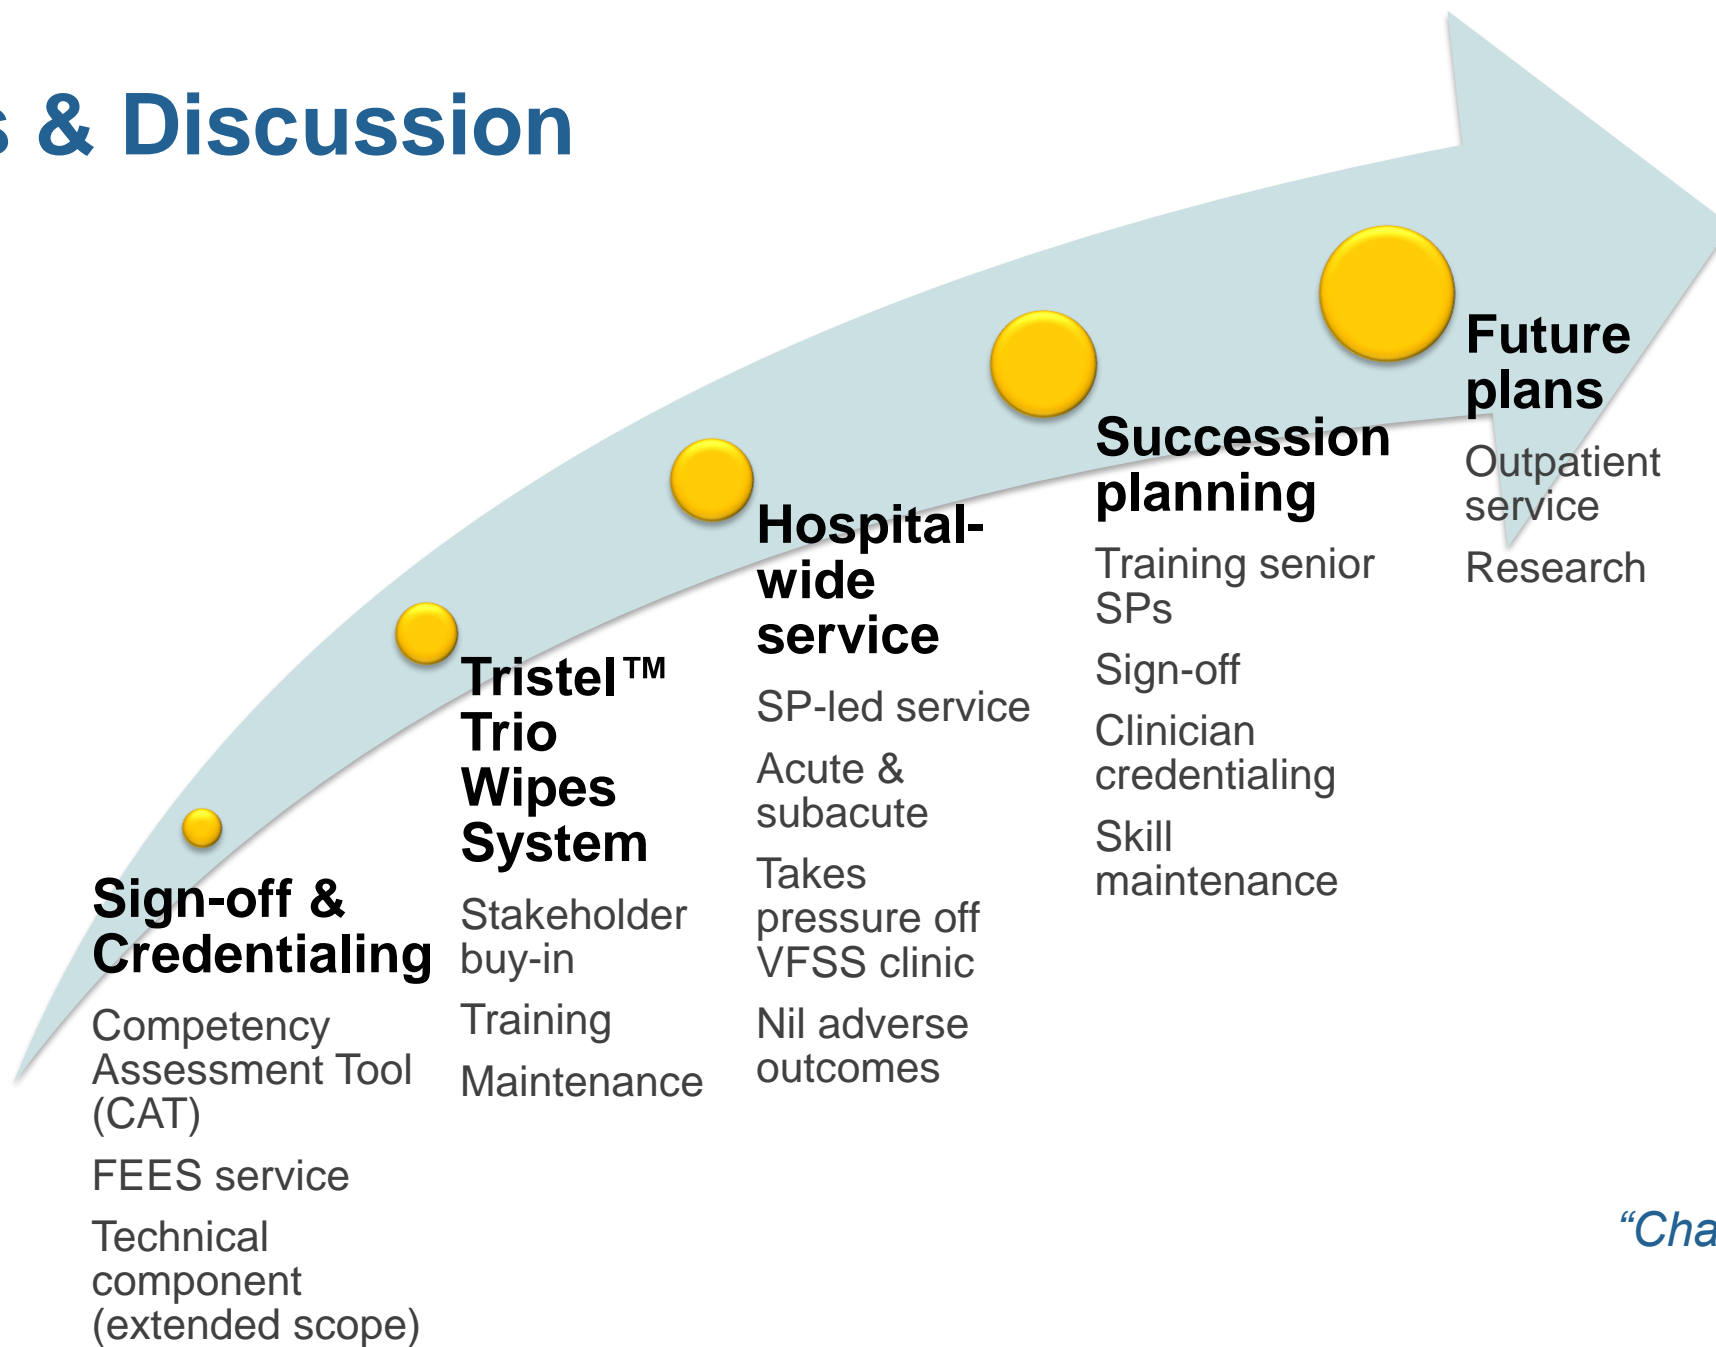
s & Discussion

Sign-off & Credentialing

Competency Assessment Tool (CAT)

FEES service

Technical component (extended scope)

Tristel™ Trio Wipes System

Stakeholder buy-in

Training

Maintenance

Hospital-wide service

SP-led service

Acute & subacute

Takes pressure off VFSS clinic

Nil adverse outcomes

Succession planning

Training senior SPs

Sign-off

Clinician credentialing

Skill maintenance

Future plans

Outpatient service

Research

"Cha